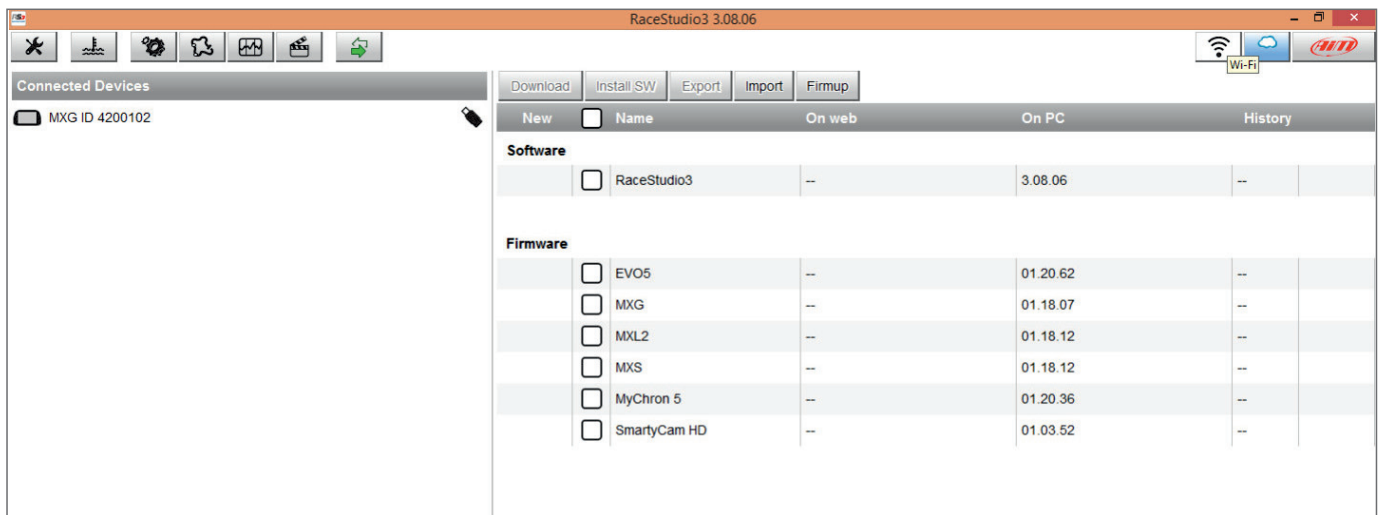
RaceStudio3 3.08.06

Wi-Fi

Connected Devices

MXG ID 4200102

Download | Install SW | Export | Import | Firmup

| New | Name | On web | On PC | History |
|---|---|---|---|---|
| **Software** | | | | |
| | RaceStudio3 | -- | 3.08.06 | -- |
| **Firmware** | | | | |
| | EVO5 | -- | 01.20.62 | -- |
| | MXG | -- | 01.18.07 | -- |
| | MXL2 | -- | 01.18.12 | -- |
| | MXS | -- | 01.18.12 | -- |
| | MyChron 5 | -- | 01.20.36 | -- |
| | SmartyCam HD | -- | 01.03.52 | -- |